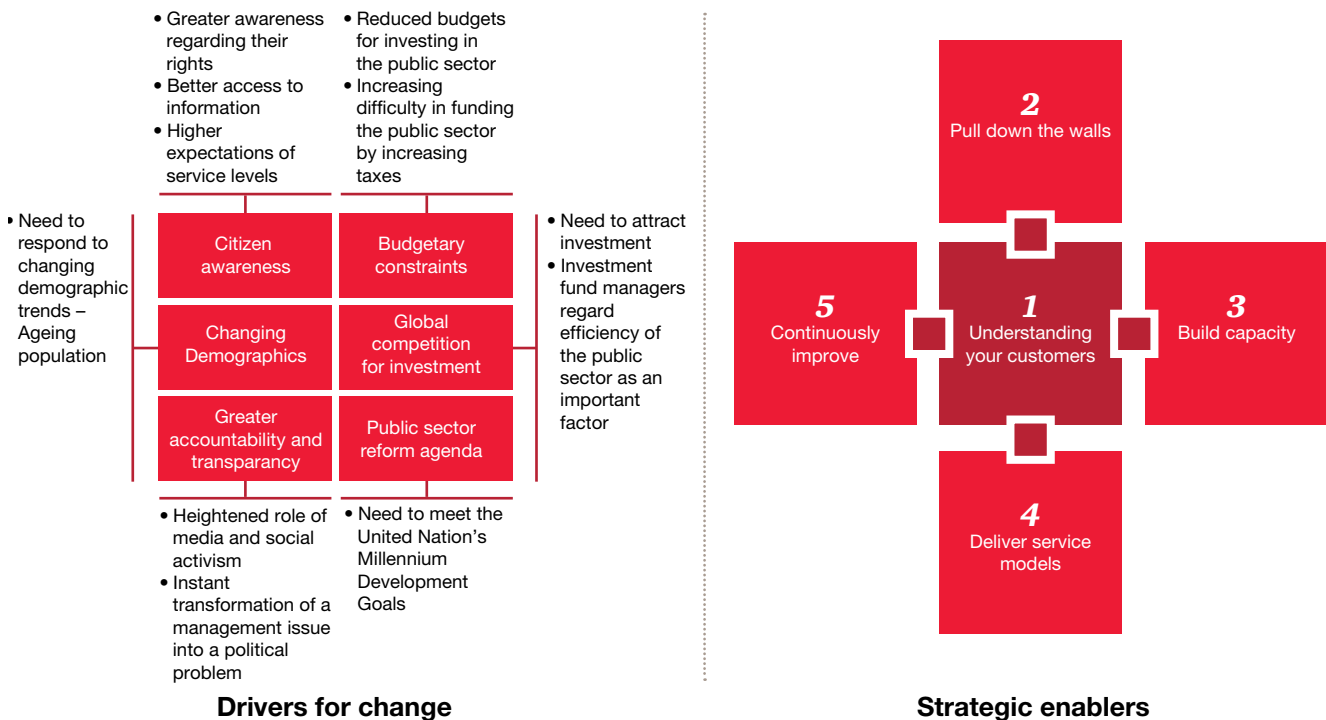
• Greater awareness regarding their rights
• Better access to information
• Higher expectations of service levels

• Reduced budgets for investing in the public sector
• Increasing difficulty in funding the public sector by increasing taxes

• Need to respond to changing demographic trends – Ageing population

Citizen awareness

Budgetary constraints

Changing Demographics

Global competition for investment

Greater accountability and transparancy

Public sector reform agenda

• Need to attract investment
• Investment fund managers regard efficiency of the public sector as an important factor

• Heightened role of media and social activism
• Instant transformation of a management issue into a political problem

• Need to meet the United Nation's Millennium Development Goals

Drivers for change

2
Pull down the walls

5
Continuously improve

1
Understanding your customers

3
Build capacity

4
Deliver service models

Strategic enablers